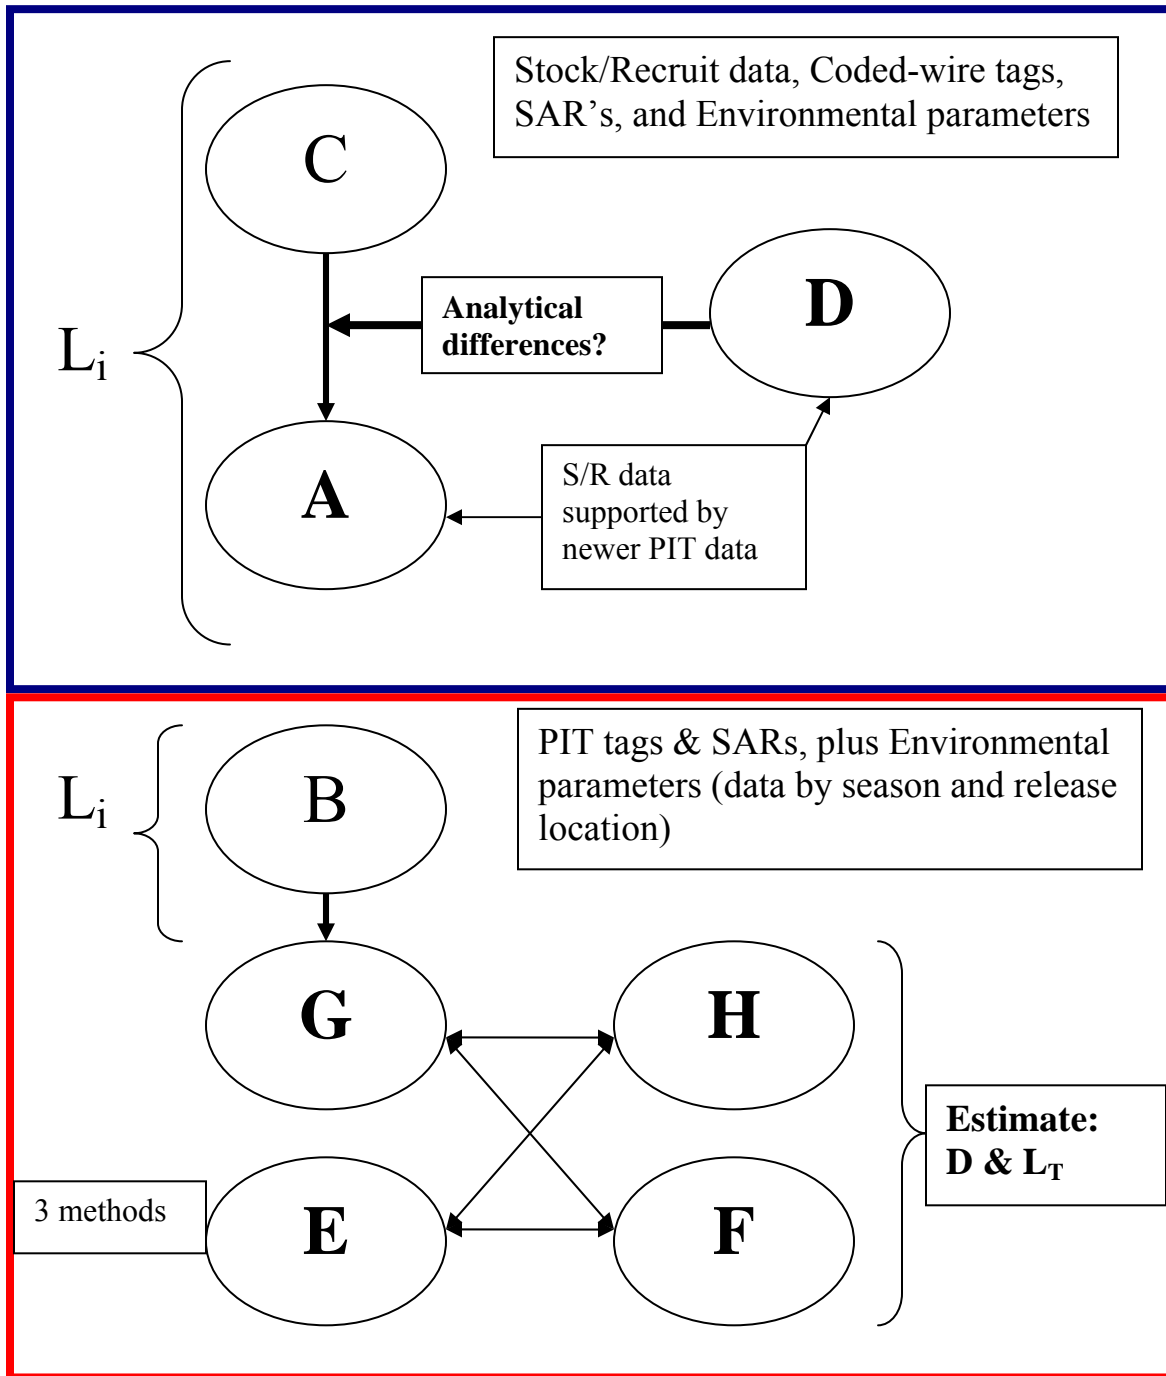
Stock/Recruit data, Coded-wire tags, SAR's, and Environmental parameters

C

$L_i$

Analytical differences?

D

A

S/R data supported by newer PIT data

PIT tags & SARs, plus Environmental parameters (data by season and release location)

$L_i$

B

G

H

Estimate: D & $L_T$

3 methods

E

F